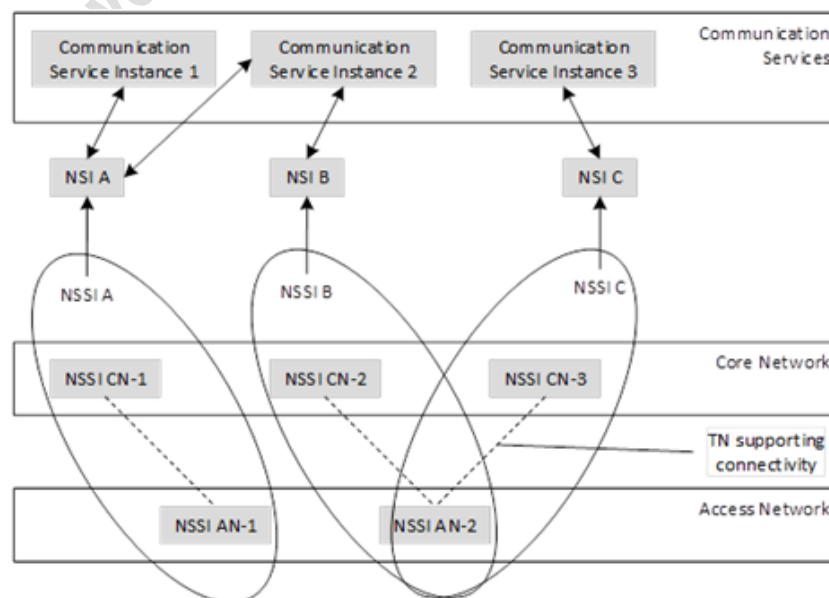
Communication Service Instance 1

Communication Service Instance 2

Communication Service Instance 3

Communication Services

NSI A

NSI B

NSI C

NSSI A

NSSI B

NSSI C

Core Network

NSSI CN-1

NSSI CN-2

NSSI CN-3

TN supporting connectivity

Access Network

NSSI AN-1

NSSI AN-2